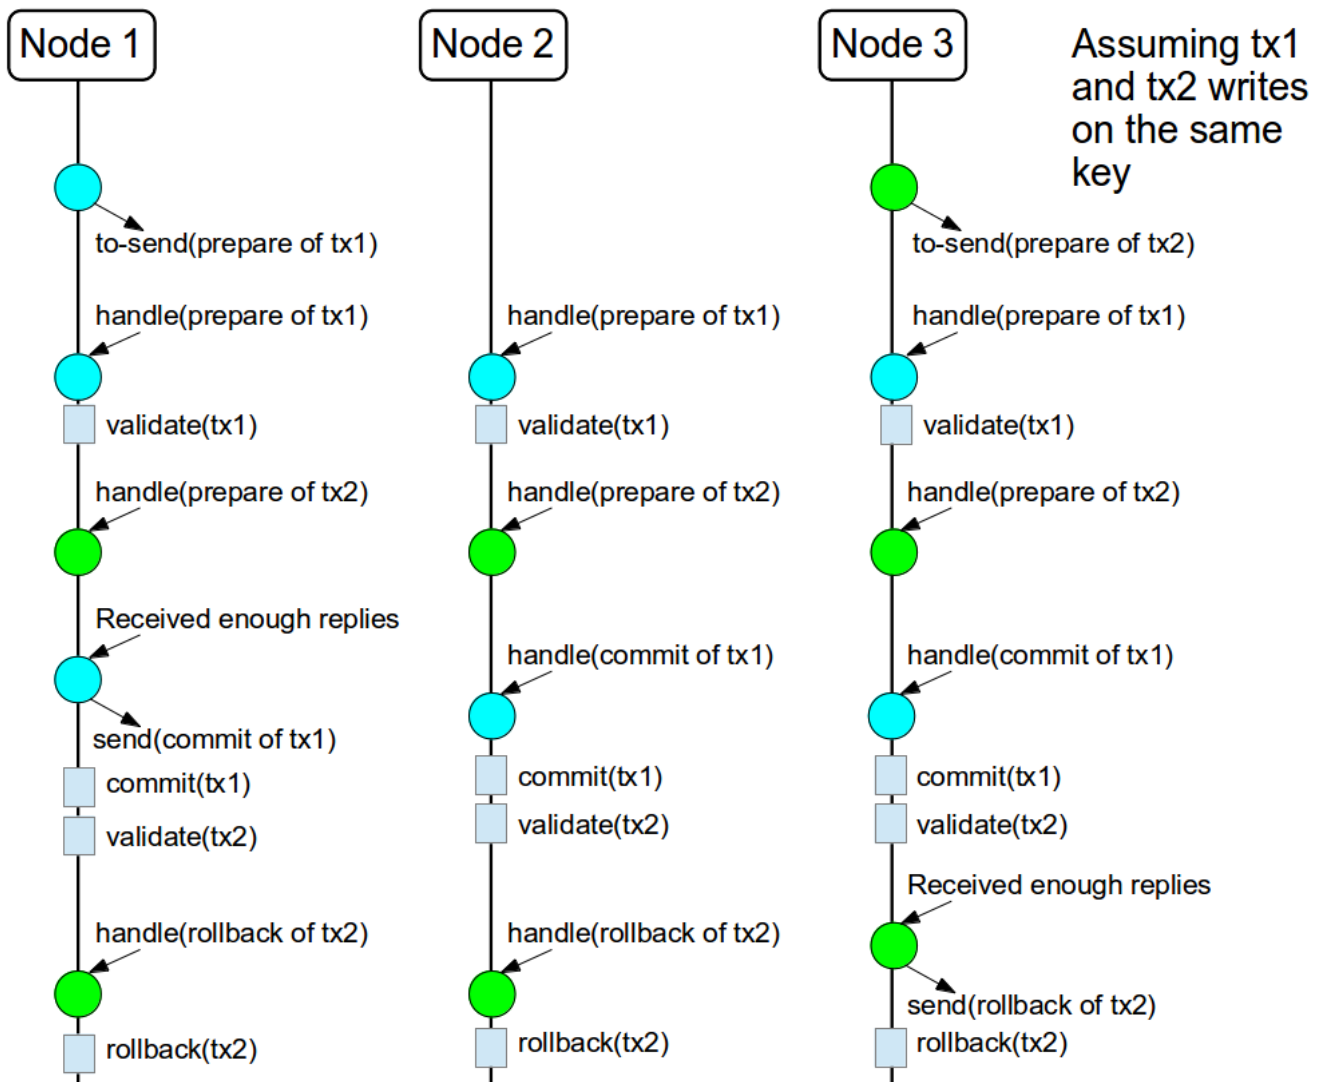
Node 1

to-send(prepare of tx1)

handle(prepare of tx1)

validate(tx1)

handle(prepare of tx2)

Received enough replies

send(commit of tx1)

commit(tx1)

validate(tx2)

handle(rollback of tx2)

rollback(tx2)

Node 2

handle(prepare of tx1)

validate(tx1)

handle(prepare of tx2)

handle(commit of tx1)

commit(tx1)

validate(tx2)

handle(rollback of tx2)

rollback(tx2)

Node 3

Assuming tx1 and tx2 writes on the same key

to-send(prepare of tx2)

handle(prepare of tx1)

validate(tx1)

handle(prepare of tx2)

handle(commit of tx1)

commit(tx1)

validate(tx2)

Received enough replies

send(rollback of tx2)

rollback(tx2)